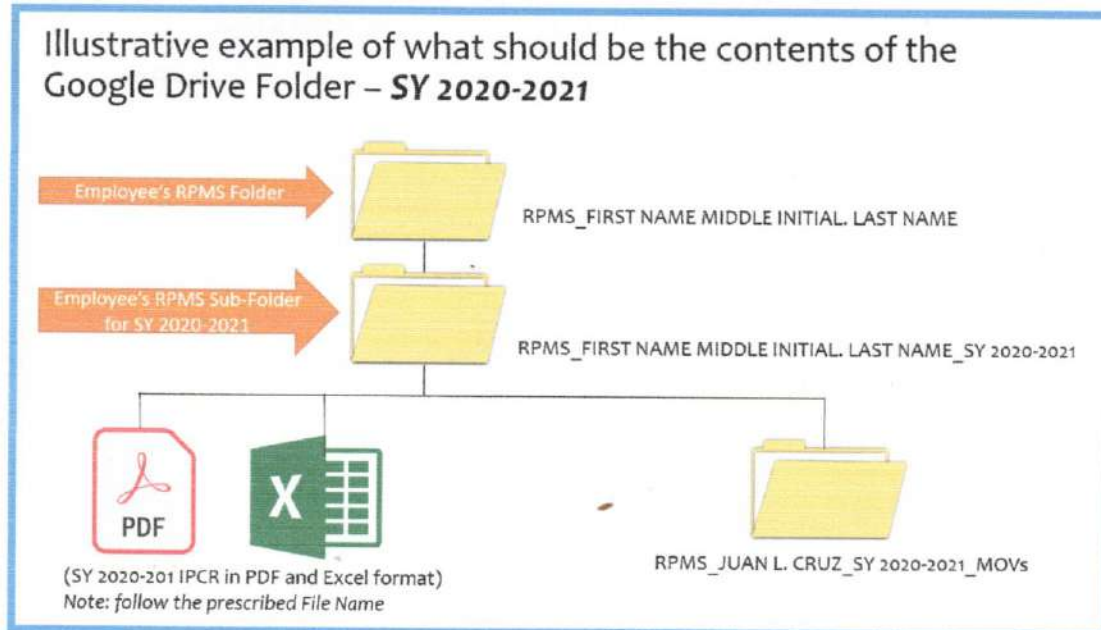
Illustrative example of what should be the contents of the Google Drive Folder – ***SY 2020-2021***

Employee's RPMS Folder

RPMS_FIRST NAME MIDDLE INITIAL. LAST NAME

Employee's RPMS Sub-Folder for SY 2020-2021

RPMS_FIRST NAME MIDDLE INITIAL. LAST NAME_SY 2020-2021

PDF

X

(SY 2020-201 IPCR in PDF and Excel format)
*Note: follow the prescribed File Name*

RPMS_JUAN L. CRUZ_SY 2020-2021_MOVs